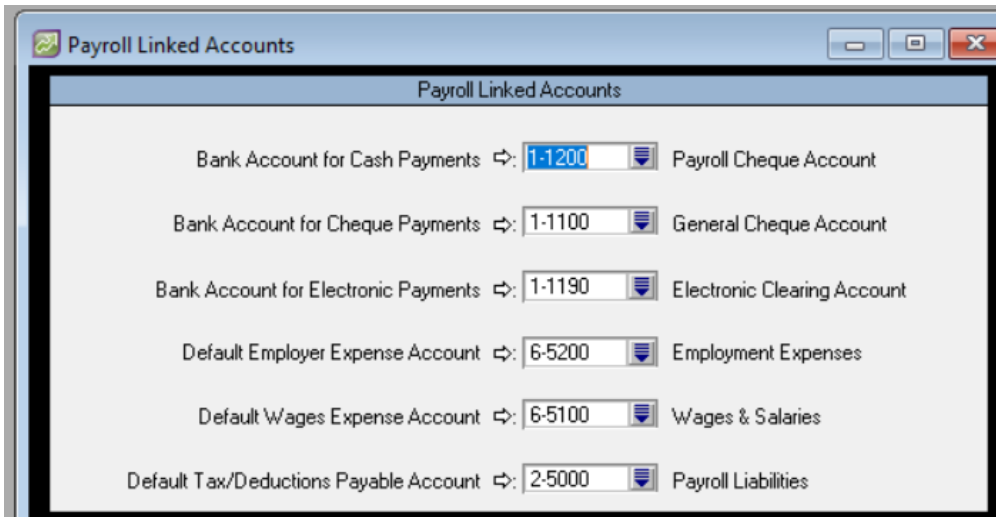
Payroll Linked Accounts

Payroll Linked Accounts

Bank Account for Cash Payments ⇨: 1-1200 Payroll Cheque Account

Bank Account for Cheque Payments ⇨: 1-1100 General Cheque Account

Bank Account for Electronic Payments ⇨: 1-1190 Electronic Clearing Account

Default Employer Expense Account ⇨: 6-5200 Employment Expenses

Default Wages Expense Account ⇨: 6-5100 Wages & Salaries

Default Tax/Deductions Payable Account ⇨: 2-5000 Payroll Liabilities